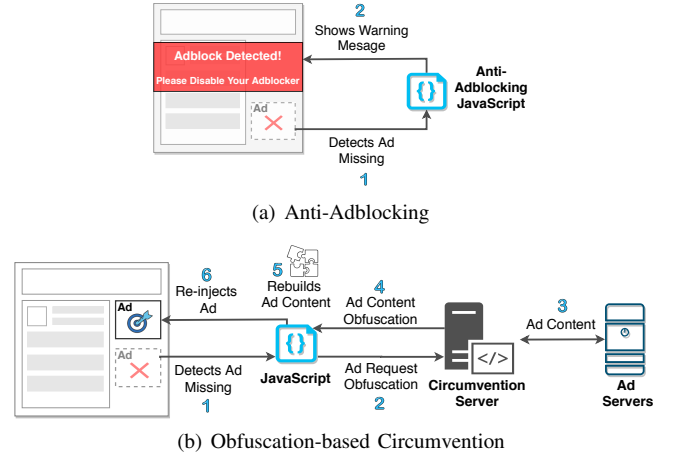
2
Shows Warning Mesage

Adblock Detected!
Please Disable Your Adblocker

Ad

Anti-Adblocking JavaScript

{}

Detects Ad Missing
1

(a) Anti-Adblocking

6
Re-injects Ad

5
Rebuilds Ad Content

4
Ad Content Obfuscation

3
Ad Content

Ad

Ad

{}

JavaScript

Detects Ad Missing
1

Ad Request Obfuscation
2

</>

Circumvention Server

Ad Servers

(b) Obfuscation-based Circumvention